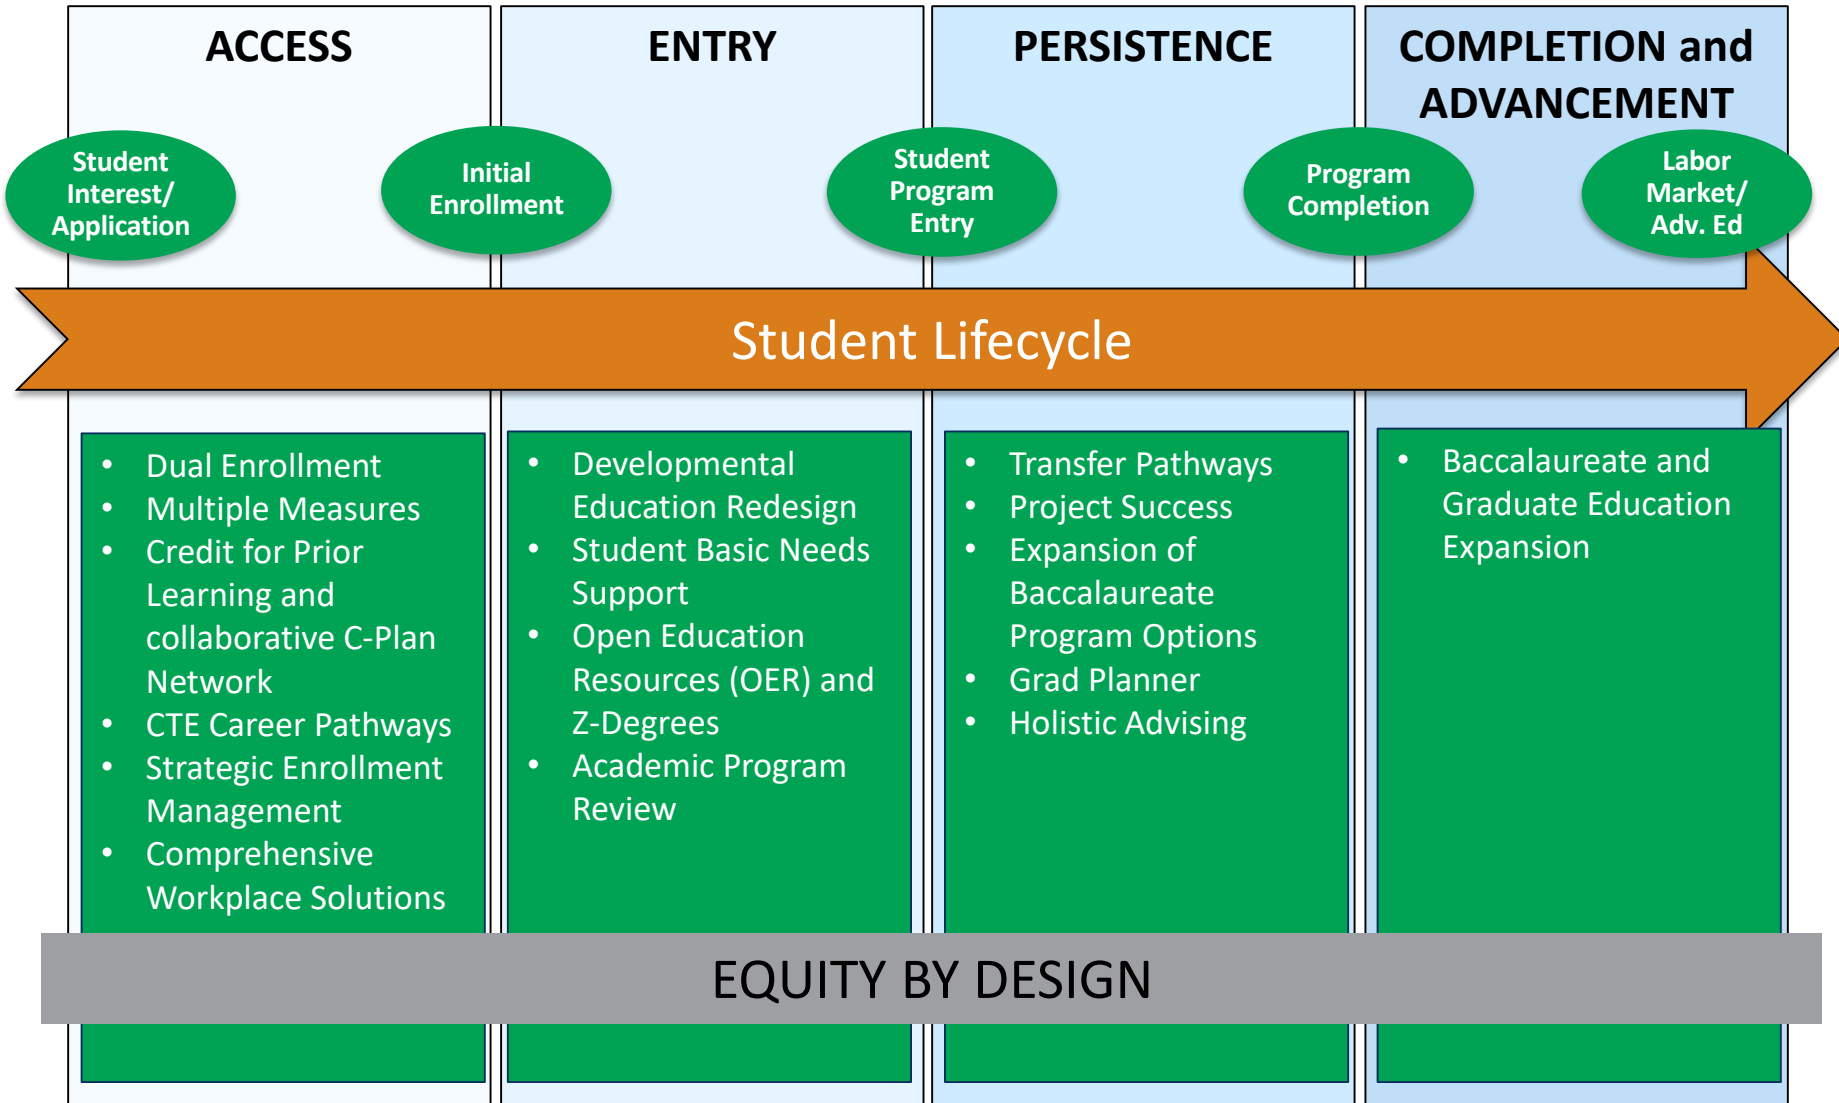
ACCESS

ENTRY

PERSISTENCE

COMPLETION and ADVANCEMENT

Student Interest/ Application

Initial Enrollment

Student Program Entry

Program Completion

Labor Market/ Adv. Ed

Student Lifecycle

- Dual Enrollment
- Multiple Measures
- Credit for Prior Learning and collaborative C-Plan Network
- CTE Career Pathways
- Strategic Enrollment Management
- Comprehensive Workplace Solutions

- Developmental Education Redesign
- Student Basic Needs Support
- Open Education Resources (OER) and Z-Degrees
- Academic Program Review

- Transfer Pathways
- Project Success
- Expansion of Baccalaureate Program Options
- Grad Planner
- Holistic Advising

- Baccalaureate and Graduate Education Expansion

EQUITY BY DESIGN